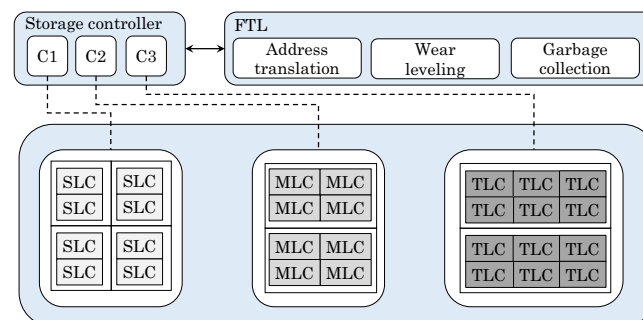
Storage controller

C1 C2 C3

FTL

Address translation

Wear leveling

Garbage collection

| SLC | SLC |
|---|---|
| SLC | SLC |
| SLC | SLC |
| SLC | SLC |

| MLC | MLC |
|---|---|
| MLC | MLC |
| MLC | MLC |
| MLC | MLC |

| TLC | TLC | TLC |
|---|---|---|
| TLC | TLC | TLC |
| TLC | TLC | TLC |
| TLC | TLC | TLC |